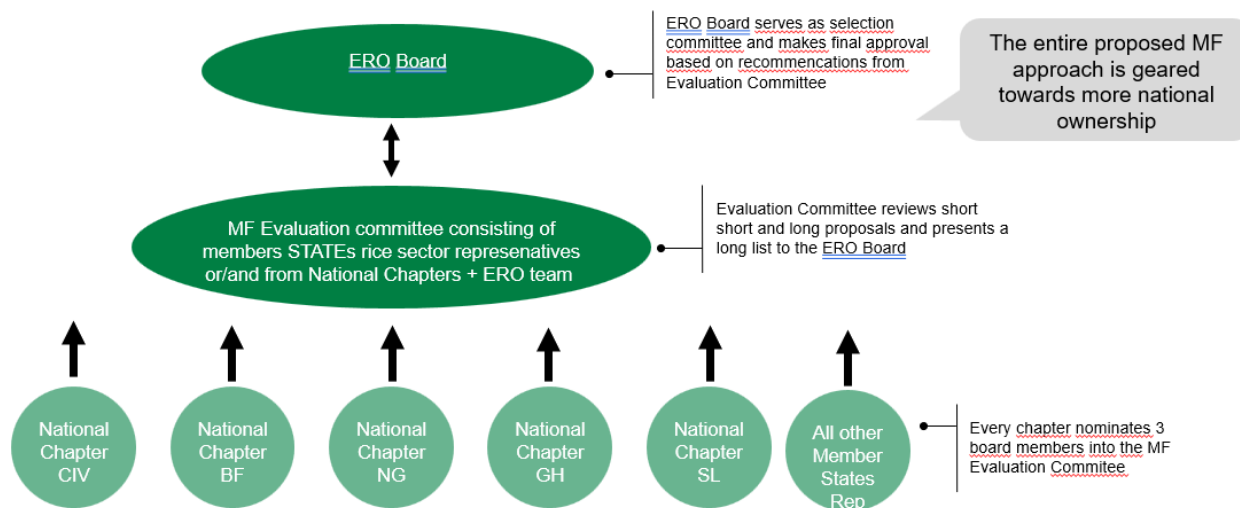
ERO Board

ERO Board serves as selection committee and makes final approval based on recommencations from Evaluation Committee

The entire proposed MF approach is geared towards more national ownership

MF Evaluation committee consisting of members STATEs rice sector represenatives or/and from National Chapters + ERO team

Evaluation Committee reviews short short and long proposals and presents a long list to the ERO Board

National Chapter CIV

National Chapter BF

National Chapter NG

National Chapter GH

National Chapter SL

All other Member States Rep

Every chapter nominates 3 board members into the MF Evaluation Commitee